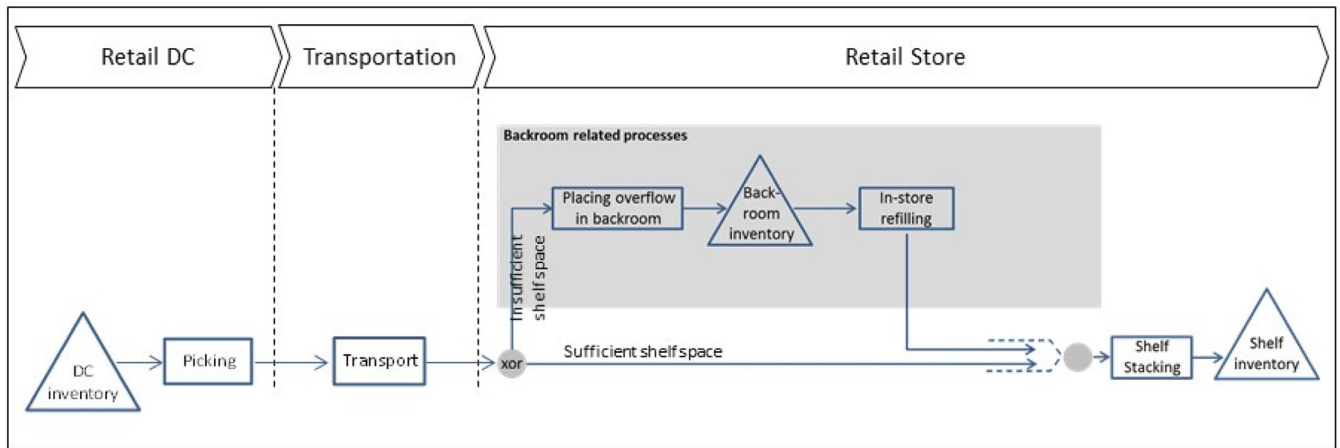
Retail DC

Transportation

Retail Store

Backroom related processes

Placing overflow in backroom

Backroom inventory

In-store refilling

Insufficient shelf space

DC inventory

Picking

Transport

xor

Sufficient shelf space

Shelf Stacking

Shelf inventory